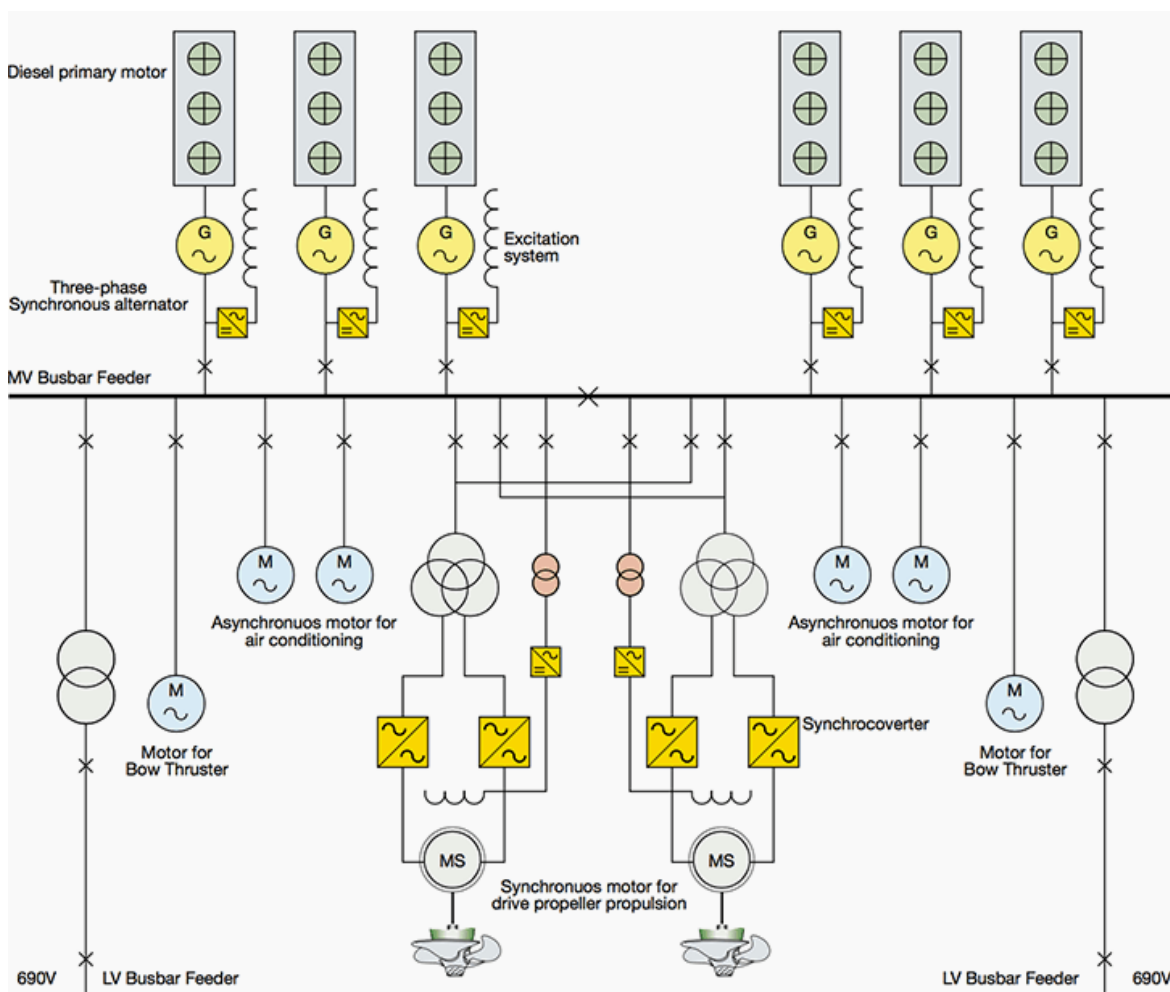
Diesel primary motor

G

G

G

Excitation system

G

G

G

Three-phase Synchronous alternator

MV Busbar Feeder

M

M

Asynchronuos motor for air conditioning

M

M

Asynchronuos motor for air conditioning

M

Motor for Bow Thruster

Synchrocoverter

M

Motor for Bow Thruster

MS

MS

Synchronuos motor for drive propeller propulsion

690V

LV Busbar Feeder

LV Busbar Feeder

690V